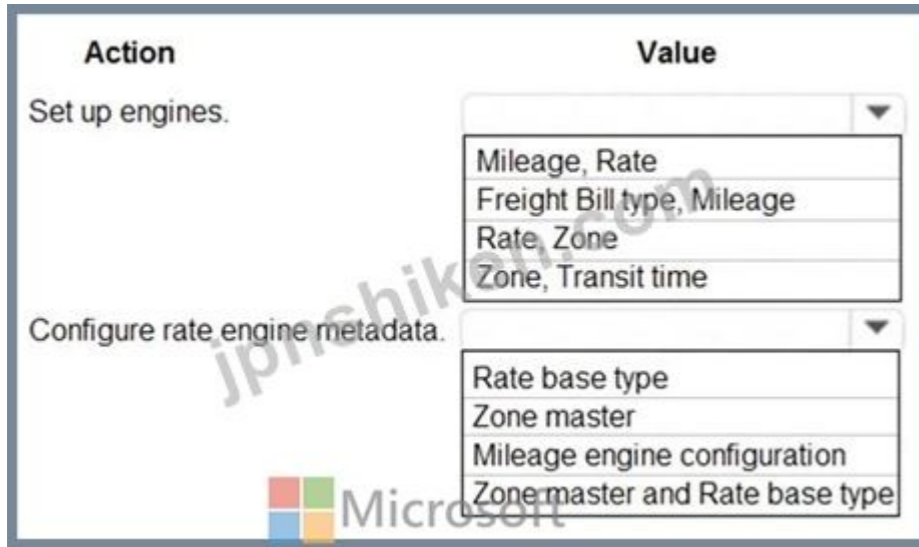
| Action | Value |
|---|---|
| Set up engines. | Mileage, Rate<br>Freight Bill type, Mileage<br>Rate, Zone<br>Zone, Transit time |
| Configure rate engine metadata. | Rate base type<br>Zone master<br>Mileage engine configuration<br>Zone master and Rate base type |

jpnshiken.com

Microsoft